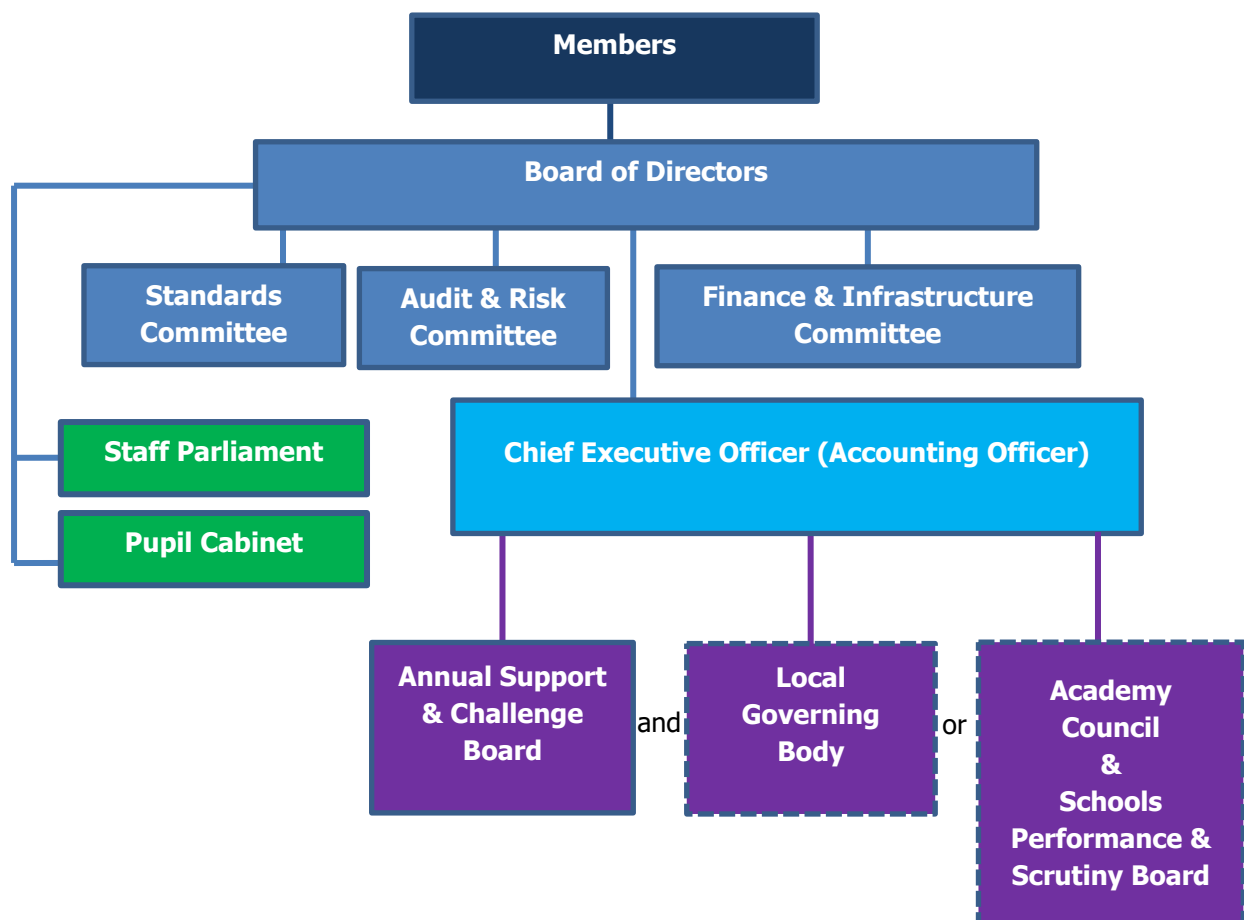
Members

Board of Directors

Standards Committee

Audit & Risk Committee

Finance & Infrastructure Committee

Staff Parliament

Pupil Cabinet

Chief Executive Officer (Accounting Officer)

Annual Support & Challenge Board

and

Local Governing Body

or

Academy Council & Schools Performance & Scrutiny Board